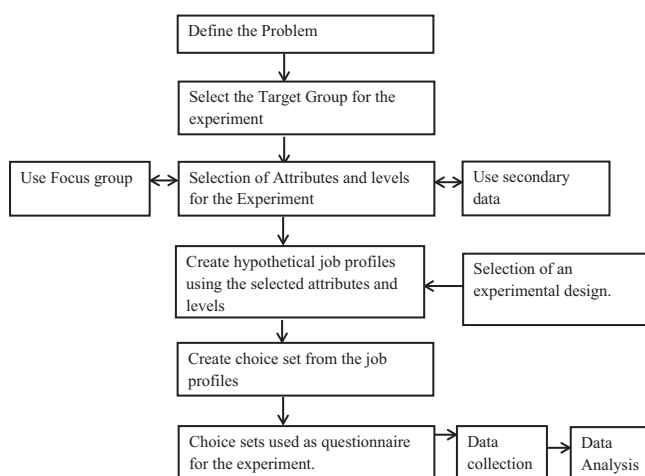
Define the Problem

Select the Target Group for the experiment

Use Focus group

Selection of Attributes and levels for the Experiment

Use secondary data

Create hypothetical job profiles using the selected attributes and levels

Selection of an experimental design.

Create choice set from the job profiles

Choice sets used as questionnaire for the experiment.

Data collection

Data Analysis